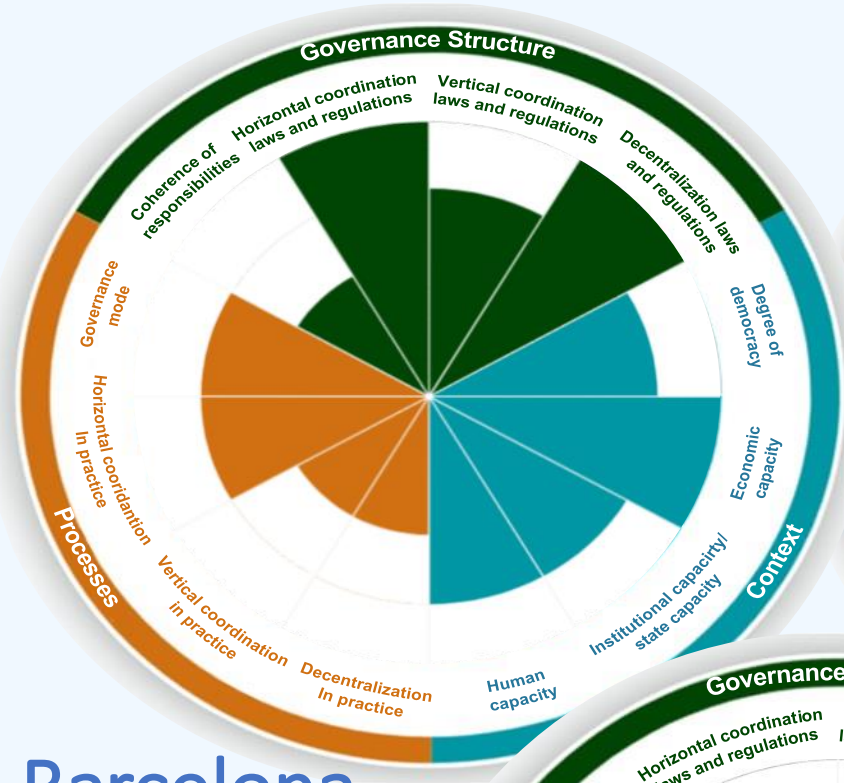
Governance Structure

Horizontal coordination laws and regulations

Vertical coordination laws and regulations

Decentralization laws and regulations

Coherence of responsibilities

Governance mode

Degree of democracy

Economic capacity

Horizontal coordidantion In practice

Processes

Context

Vertical coordination in practice

Decentralization In practice

Human capacity

Institutional capacirty/ state capacity

Governance

Horizontal coordination laws and regulations

Barcelona